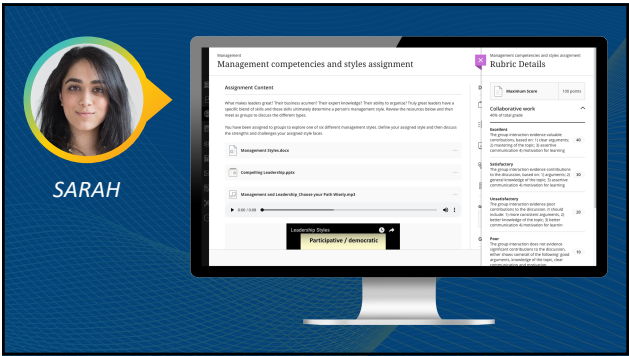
SARAH

Management

Management competencies and styles assignment

Assignment Content

What makes leaders great? Their business acumen? Their expert knowledge? Their ability to organize? Truly great leaders have a specific blend of skills and these skills ultimately determine a person's management style. Review the resources below and then meet as groups to discuss the different types.

You have been assigned to groups to explore one of six different management styles. Define your assigned style and then discuss the strengths and challenges your assigned style faces.

Management Styles.docx

Compelling Leadership.pptx

Management and Leadership_Choose your Path Wisely.mp3

0:00 / 0:00

Leadership Styles

Participative / democratic

Management competencies and styles assignment

Rubric Details

Maximum Score 100 points

Collaborative work

40% of total grade

Excellent

The group interaction evidence valuable contributions, based on: 1) clear arguments, 2) mastering of the topic; 3) assertive communication 4) motivation for learning

40

Satisfactory

The group interaction evidence contributions to the discussion, based on: 1) arguments; 2) general knowledge of the topic; 3) assertive communication 4) motivation for learning

30

Unsatisfactory

The group interaction evidence poor contributions to the discussion. It should include: 1) more consistent arguments, 2) better knowledge of the topic; 3) better communication 4) motivation for learning

20

Poor

The group interaction does not evidence significant contributions to the discussion, either shows several of the following: good arguments, knowledge of the topic, clear